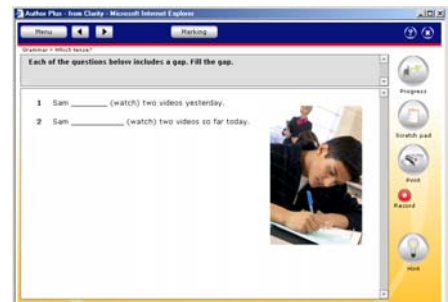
Author Plus - from Clarity - Microsoft Internet Explorer

Menu

Marking

Grammar > Which tense?

Each of the questions below includes a gap. Fill the gap.

1 Sam _______ (watch) two videos yesterday.

2 Sam __________ (watch) two videos so far today.

Progress

Scratch pad

Print

Record

Hint